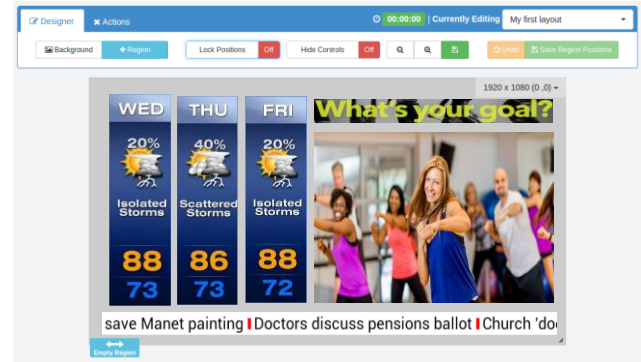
Designer | Actions | 00:00:00 | Currently Editing | My first layout

Background | + Region | Lock Positions | Off | Hide Controls | Off | Undo | Save Region Positions

1920 x 1080 (0 ,0)

WED
20%
Isolated Storms
88
73

THU
40%
Scattered Storms
86
73

FRI
20%
Isolated Storms
88
72

What's your goal?

save Manet painting | Doctors discuss pensions ballot | Church 'do

Empty Region